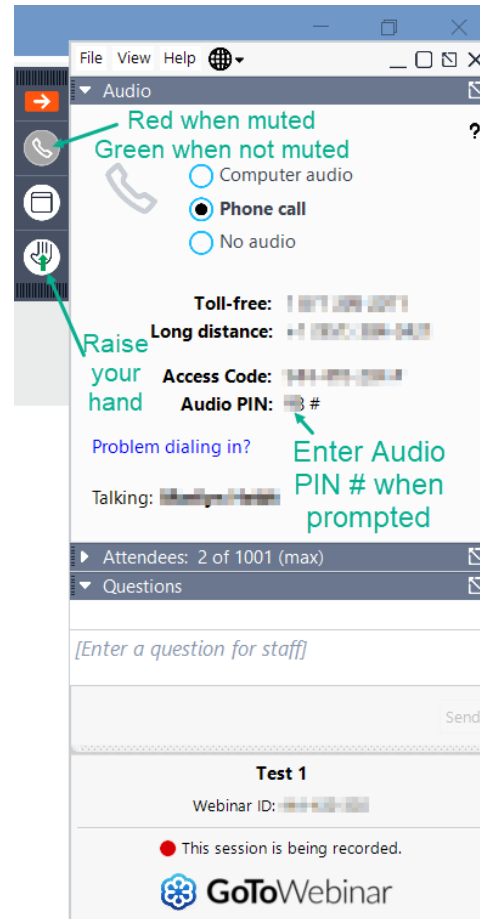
File View Help

Audio

Red when muted
Green when not muted

?

Computer audio
Phone call
No audio

Toll-free: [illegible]
Long distance: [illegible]

Raise your hand

Access Code: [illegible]
Audio PIN: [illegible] #

Problem dialing in?

Enter Audio PIN # when prompted

Talking: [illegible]

Attendees: 2 of 1001 (max)

Questions

[Enter a question for staff]

Send

Test 1

Webinar ID: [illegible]

This session is being recorded.

GoToWebinar